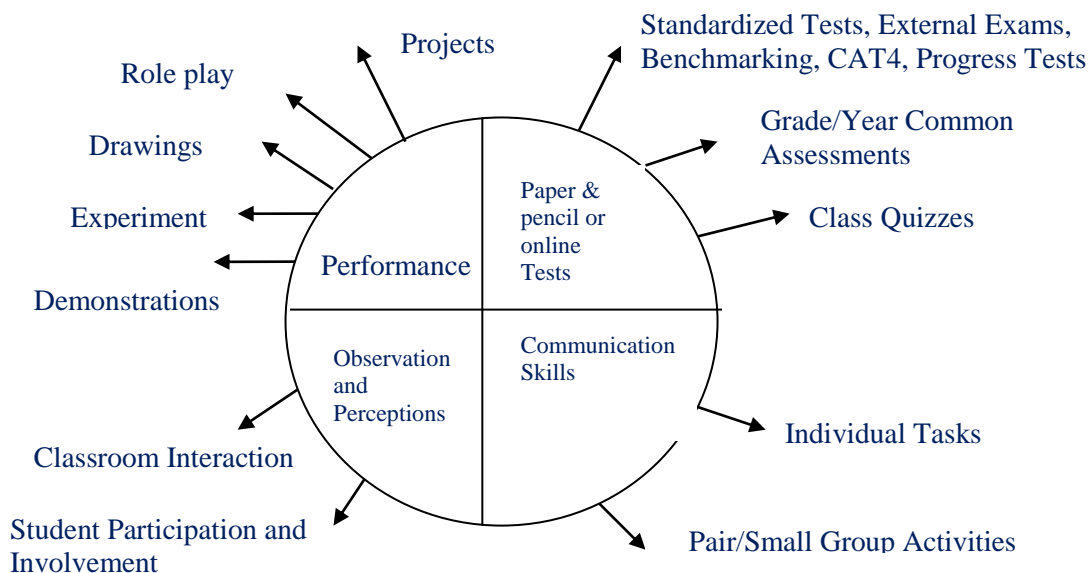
Projects

Standardized Tests, External Exams, Benchmarking, CAT4, Progress Tests

Role play

Drawings

Grade/Year Common Assessments

Experiment

Class Quizzes

Demonstrations

Performance

Paper & pencil or online Tests

Observation and Perceptions

Communication Skills

Classroom Interaction

Individual Tasks

Student Participation and Involvement

Pair/Small Group Activities